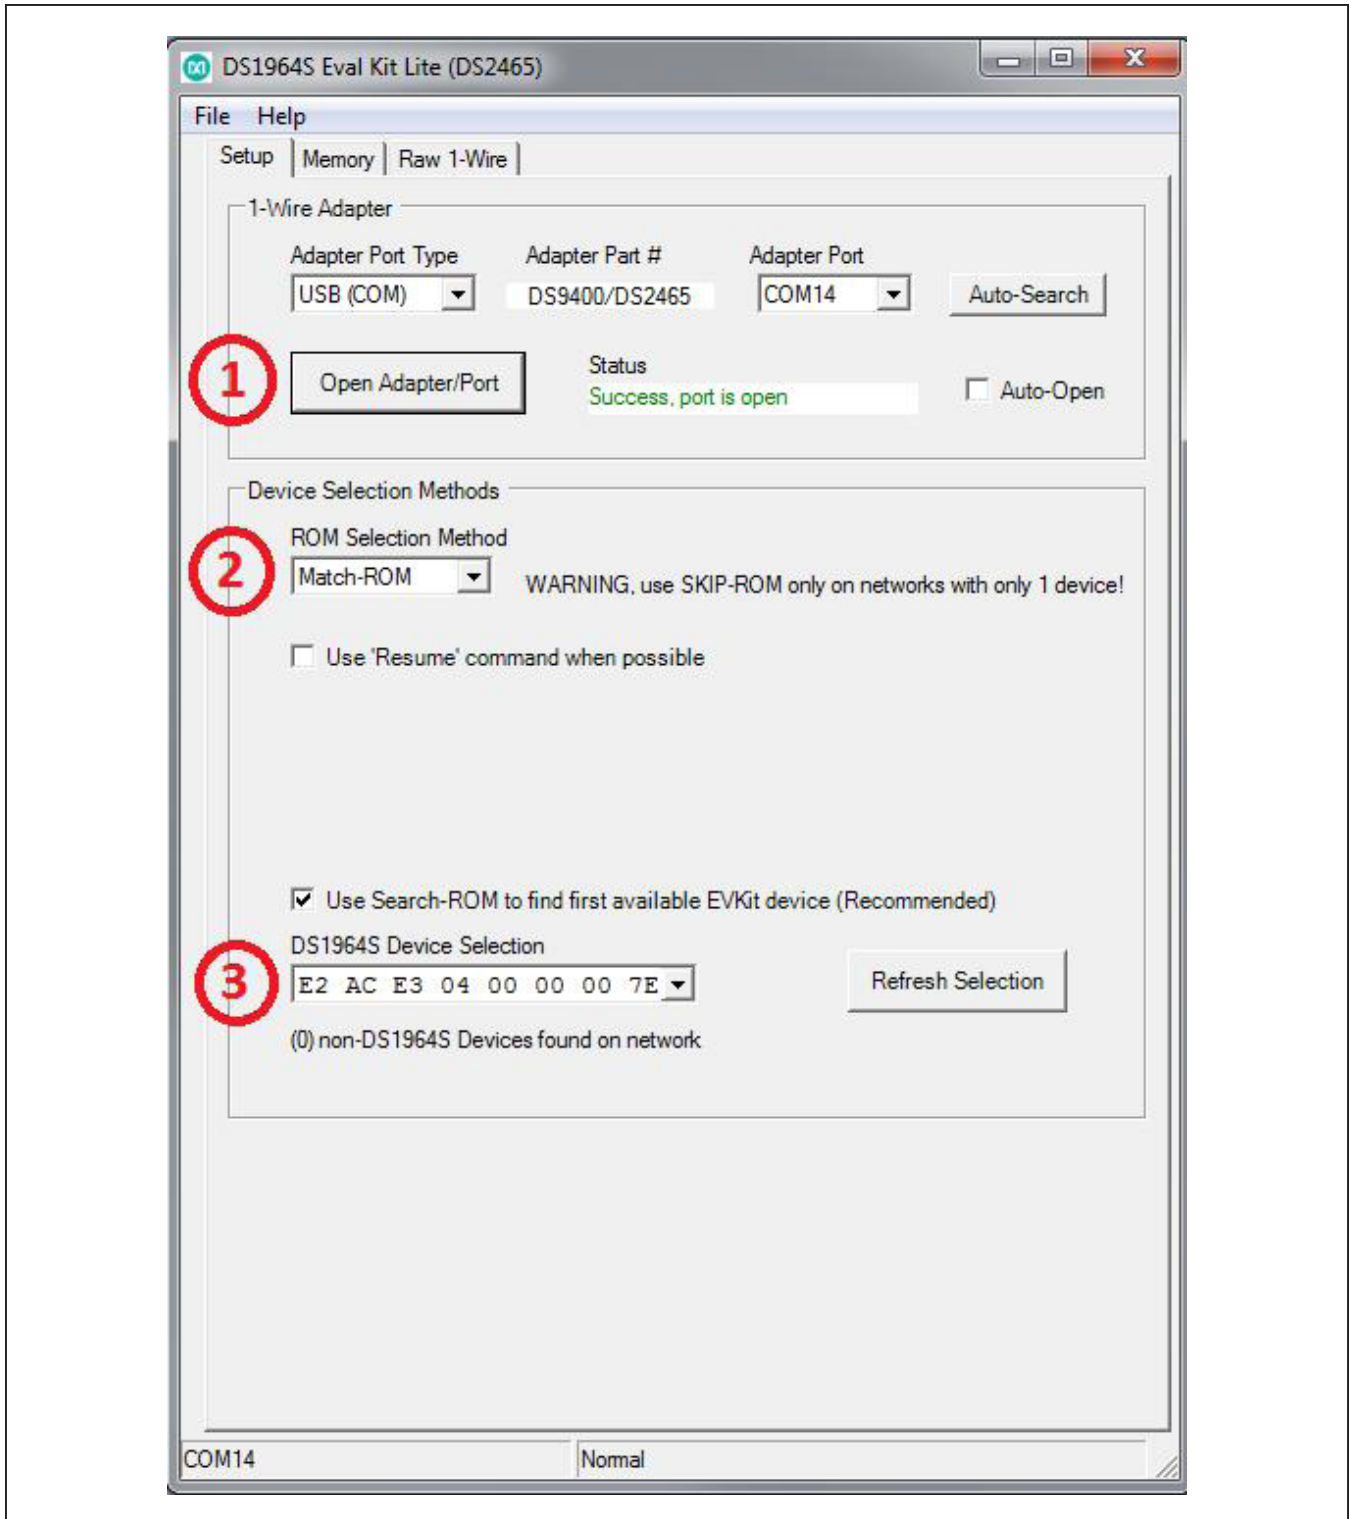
DS1964S Eval Kit Lite (DS2465)

File Help

Setup | Memory | Raw 1-Wire

1-Wire Adapter

Adapter Port Type
USB (COM)

Adapter Part #
DS9400/DS2465

Adapter Port
COM14

Auto-Search

1

Open Adapter/Port

Status
Success, port is open

Auto-Open

Device Selection Methods

2

ROM Selection Method
Match-ROM

WARNING, use SKIP-ROM only on networks with only 1 device!

Use 'Resume' command when possible

Use Search-ROM to find first available EVKit device (Recommended)

DS1964S Device Selection

3

E2 AC E3 04 00 00 00 7E

Refresh Selection

(0) non-DS1964S Devices found on network

COM14

Normal